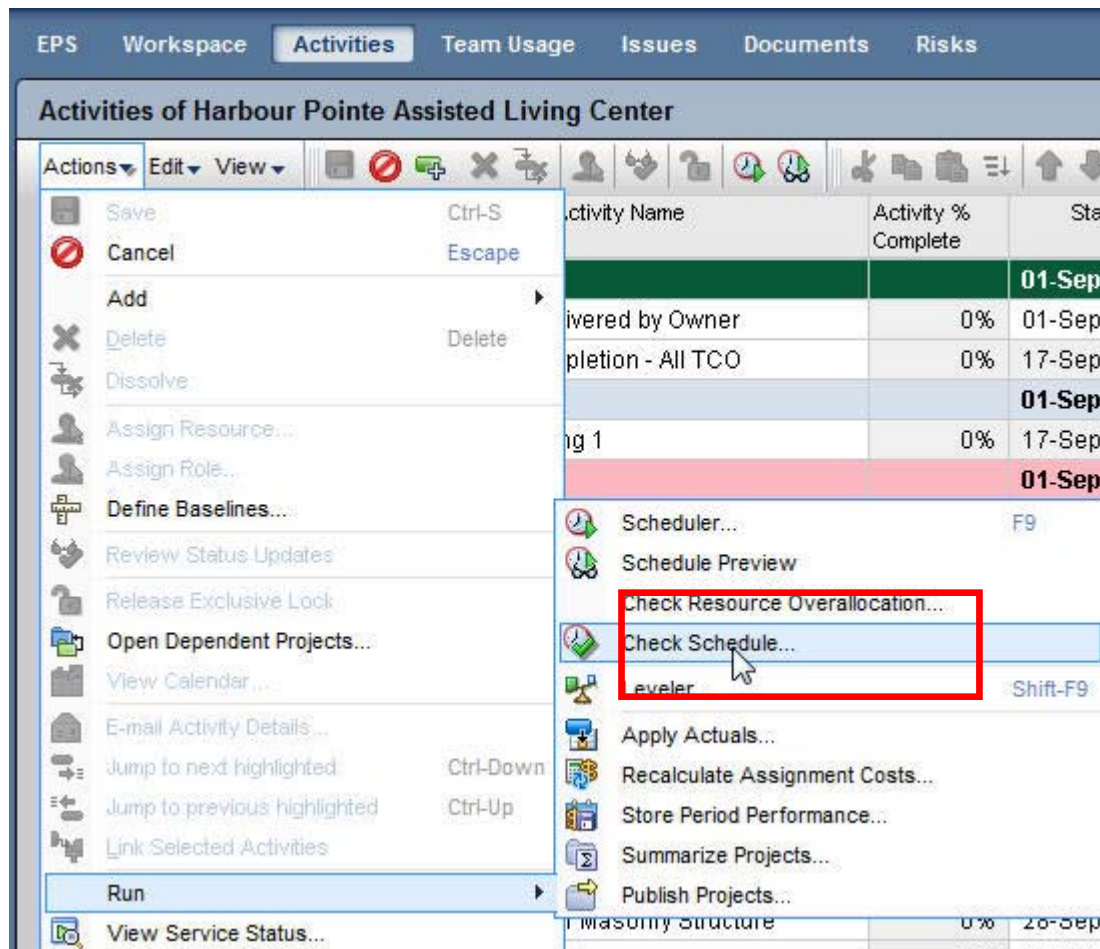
EPS Workspace Activities Team Usage Issues Documents Risks

Activities of Harbour Pointe Assisted Living Center

Actions Edit View

Save Ctrl-S
Cancel Escape
Add
Delete Delete
Dissolve
Assign Resource...
Assign Role...
Define Baselines...
Review Status Updates
Release Exclusive Lock
Open Dependent Projects...
View Calendar...
E-mail Activity Details...
Jump to next highlighted Ctrl-Down
Jump to previous highlighted Ctrl-Up
Link Selected Activities
Run
View Service Status...

| ctivity Name | Activity % Complete | Sta |
|---|---|---|
| | | 01-Sep |
| ivered by Owner | 0% | 01-Sep |
| pletion - All TCO | 0% | 17-Sep |
| | | 01-Sep |
| ng 1 | 0% | 17-Sep |
| | | 01-Sep |
| Masonry Structure | 0% | 28-Sep |

Scheduler... F9
Schedule Preview
Check Resource Overallocation...
Check Schedule...
Leveler... Shift-F9
Apply Actuals...
Recalculate Assignment Costs...
Store Period Performance...
Summarize Projects...
Publish Projects...